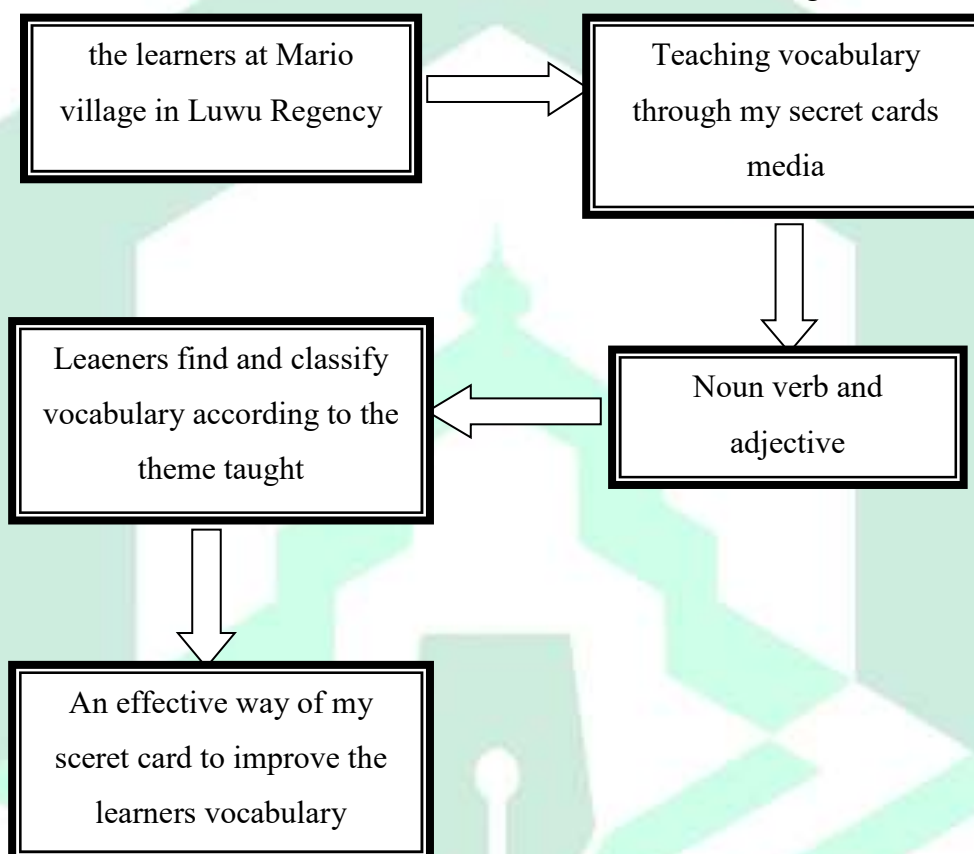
the learners at Mario village in Luwu Regency

Teaching vocabulary through my secret cards media

Noun verb and adjective

Leaeners find and classify vocabulary according to the theme taught

An effective way of my sceret card to improve the learners vocabulary